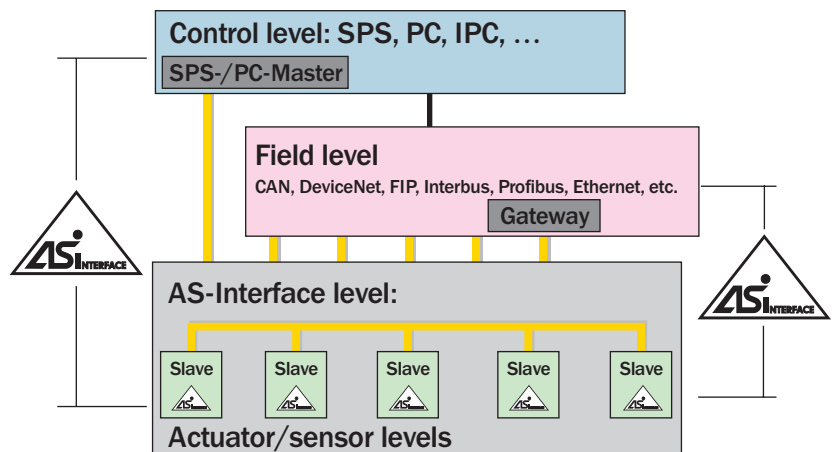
Control level: SPS, PC, IPC, …
SPS-/PC-Master

Field level
CAN, DeviceNet, FIP, Interbus, Profibus, Ethernet, etc.
Gateway

AS-Interface level:

Slave
Slave
Slave
Slave
Slave

Actuator/sensor levels

ASi INTERFACE
ASi INTERFACE